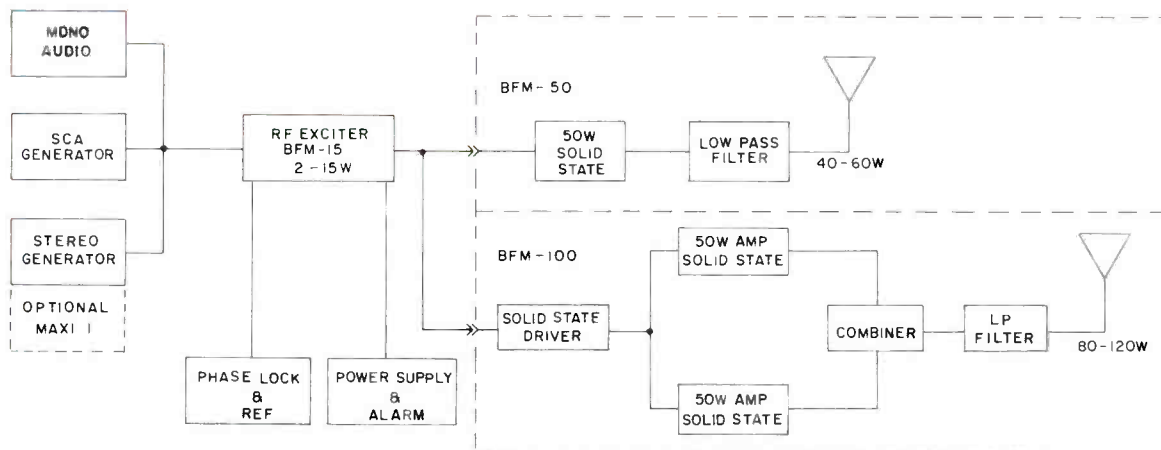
MONO AUDIO

SCA GENERATOR

STEREO GENERATOR

OPTIONAL MAXI I

RF EXCITER BFM-15 2-15W

PHASE LOCK & REF

POWER SUPPLY & ALARM

BFM-50

50W SOLID STATE

LOW PASS FILTER

40-60W

BFM-100

SOLID STATE DRIVER

50W AMP SOLID STATE

50W AMP SOLID STATE

COMBINER

LP FILTER

80-120W